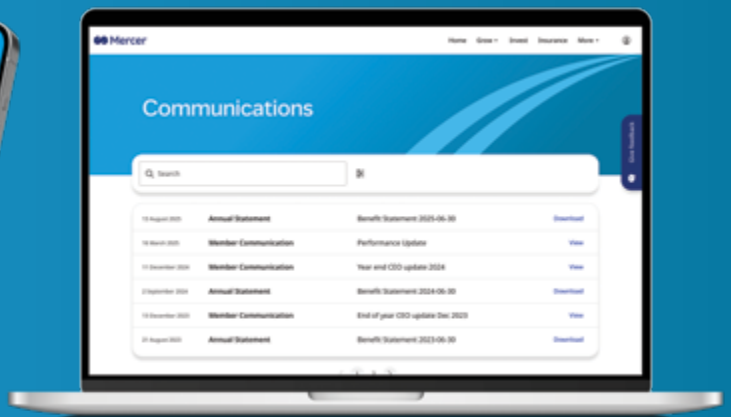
Mercer

Home Grow Invest Insurance More

Communications

Search

Give feedback

| 13 August 2025 | Annual Statement | Benefit Statement 2025-06-30 | Download |
|---|---|---|---|
| 18 March 2025 | Member Communication | Performance Update | View |
| 11 December 2024 | Member Communication | Year end CEO update 2024 | View |
| 2 September 2024 | Annual Statement | Benefit Statement 2024-06-30 | Download |
| 13 December 2023 | Member Communication | End of year CEO update Dec 2023 | View |
| 21 August 2023 | Annual Statement | Benefit Statement 2023-06-30 | Download |